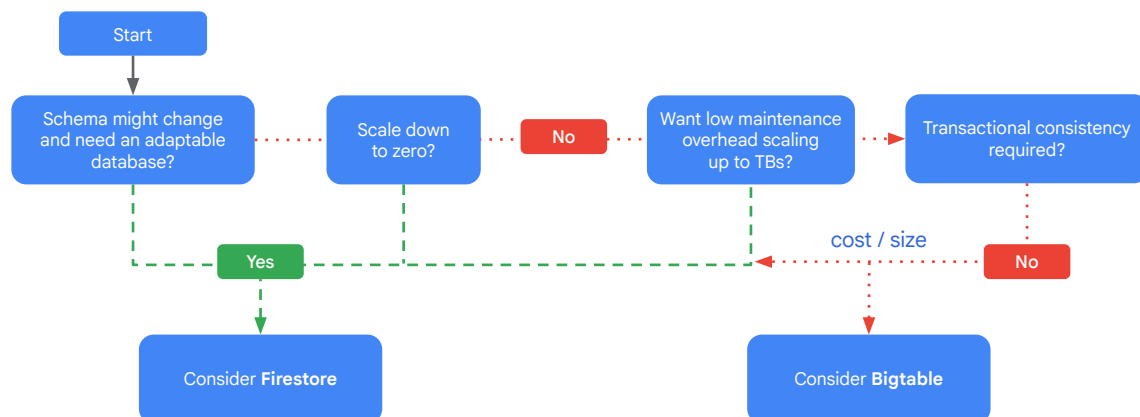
Start

Schema might change and need an adaptable database?

Scale down to zero?

No

Want low maintenance overhead scaling up to TBs?

Transactional consistency required?

cost / size

Yes

No

Consider **Firestore**

Consider **Bigtable**